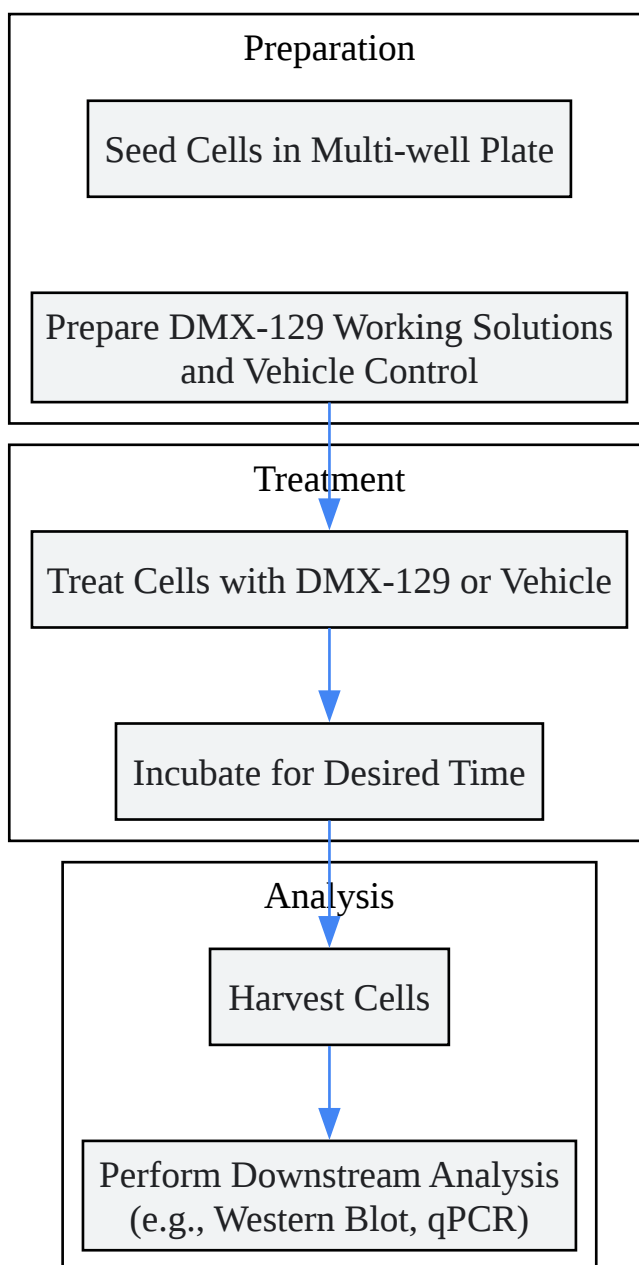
Preparation

Seed Cells in Multi-well Plate

Prepare DMX-129 Working Solutions and Vehicle Control

Treatment

Treat Cells with DMX-129 or Vehicle

Incubate for Desired Time

Analysis

Harvest Cells

Perform Downstream Analysis (e.g., Western Blot, qPCR)